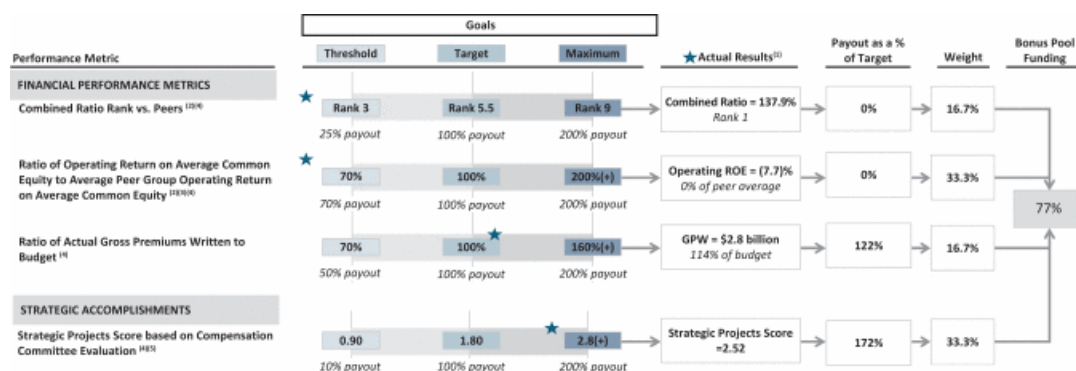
Goals

| Performance Metric | Threshold | Target | Maximum | Actual Results$^{(1)}$ | Payout as a % of Target | Weight | Bonus Pool Funding |
|---|---|---|---|---|---|---|---|
| FINANCIAL PERFORMANCE METRICS | | | | | | | |
| Combined Ratio Rank vs. Peers $^{(2)(4)}$ | Rank 3 25% payout | Rank 5.5 100% payout | Rank 9 200% payout | Combined Ratio = 137.9% Rank 1 | 0% | 16.7% | 77% |
| Ratio of Operating Return on Average Common Equity to Average Peer Group Operating Return on Average Common Equity $^{(2)(3)(4)}$ | 70% 70% payout | 100% 100% payout | 200%(+) 200% payout | Operating ROE = (7.7)% 0% of peer average | 0% | 33.3% | |
| Ratio of Actual Gross Premiums Written to Budget $^{(4)}$ | 70% 50% payout | 100% 100% payout | 160%(+) 200% payout | GPW = \$2.8 billion 114% of budget | 122% | 16.7% | |
| STRATEGIC ACCOMPLISHMENTS | | | | | | | |
| Strategic Projects Score based on Compensation Committee Evaluation $^{(4)(5)}$ | 0.90 10% payout | 1.80 100% payout | 2.8(+) 200% payout | Strategic Projects Score =2.52 | 172% | 33.3% | |